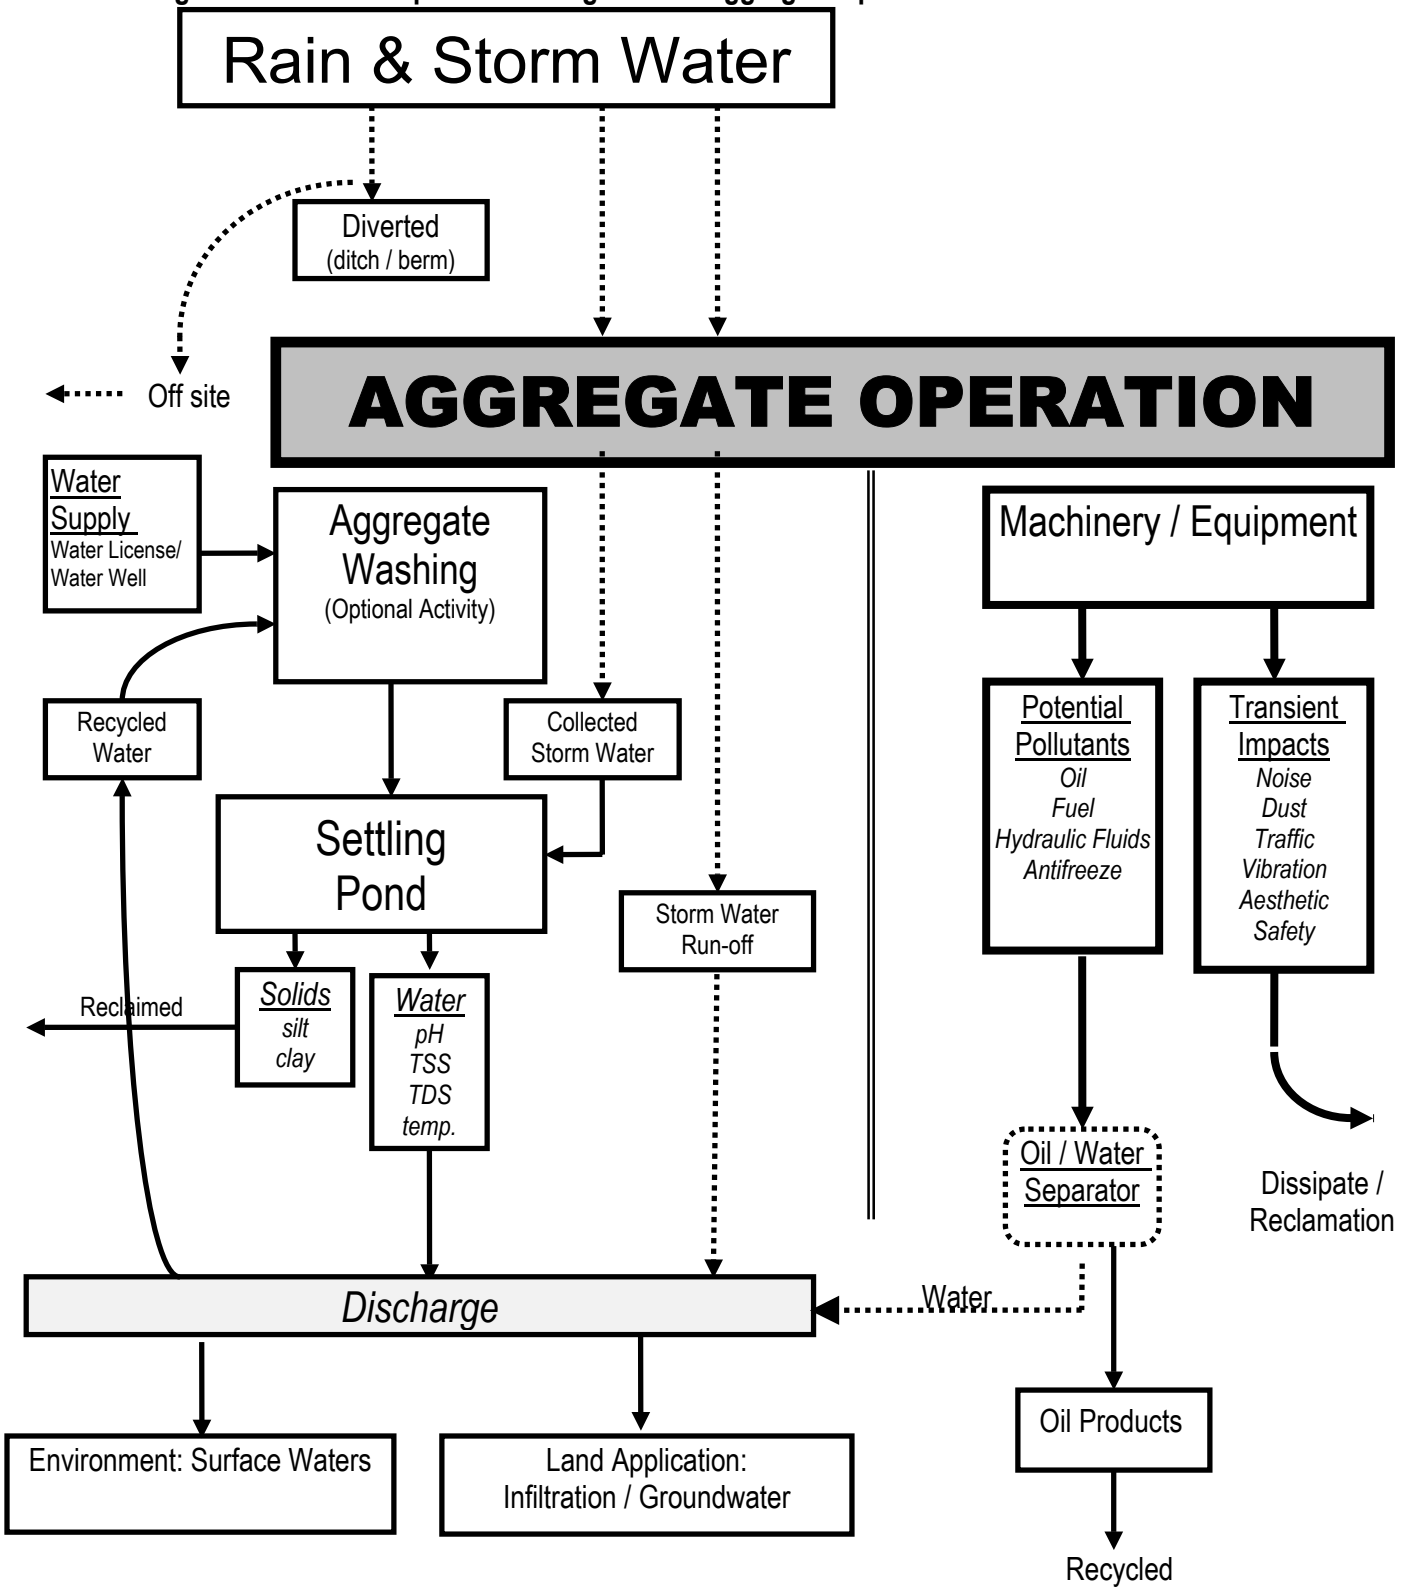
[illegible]

Rain & Storm Water

Diverted
(ditch / berm)

Off site

AGGREGATE OPERATION

Water Supply
Water License/
Water Well

Aggregate Washing
(Optional Activity)

Recycled Water

Collected Storm Water

Settling Pond

Storm Water Run-off

Reclaimed

Solids
silt
clay

Water
pH
TSS
TDS
temp.

Machinery / Equipment

Potential Pollutants
Oil
Fuel
Hydraulic Fluids
Antifreeze

Transient Impacts
Noise
Dust
Traffic
Vibration
Aesthetic
Safety

Oil / Water Separator

Dissipate / Reclamation

Discharge

Water

Environment: Surface Waters

Land Application:
Infiltration / Groundwater

Oil Products

Recycled